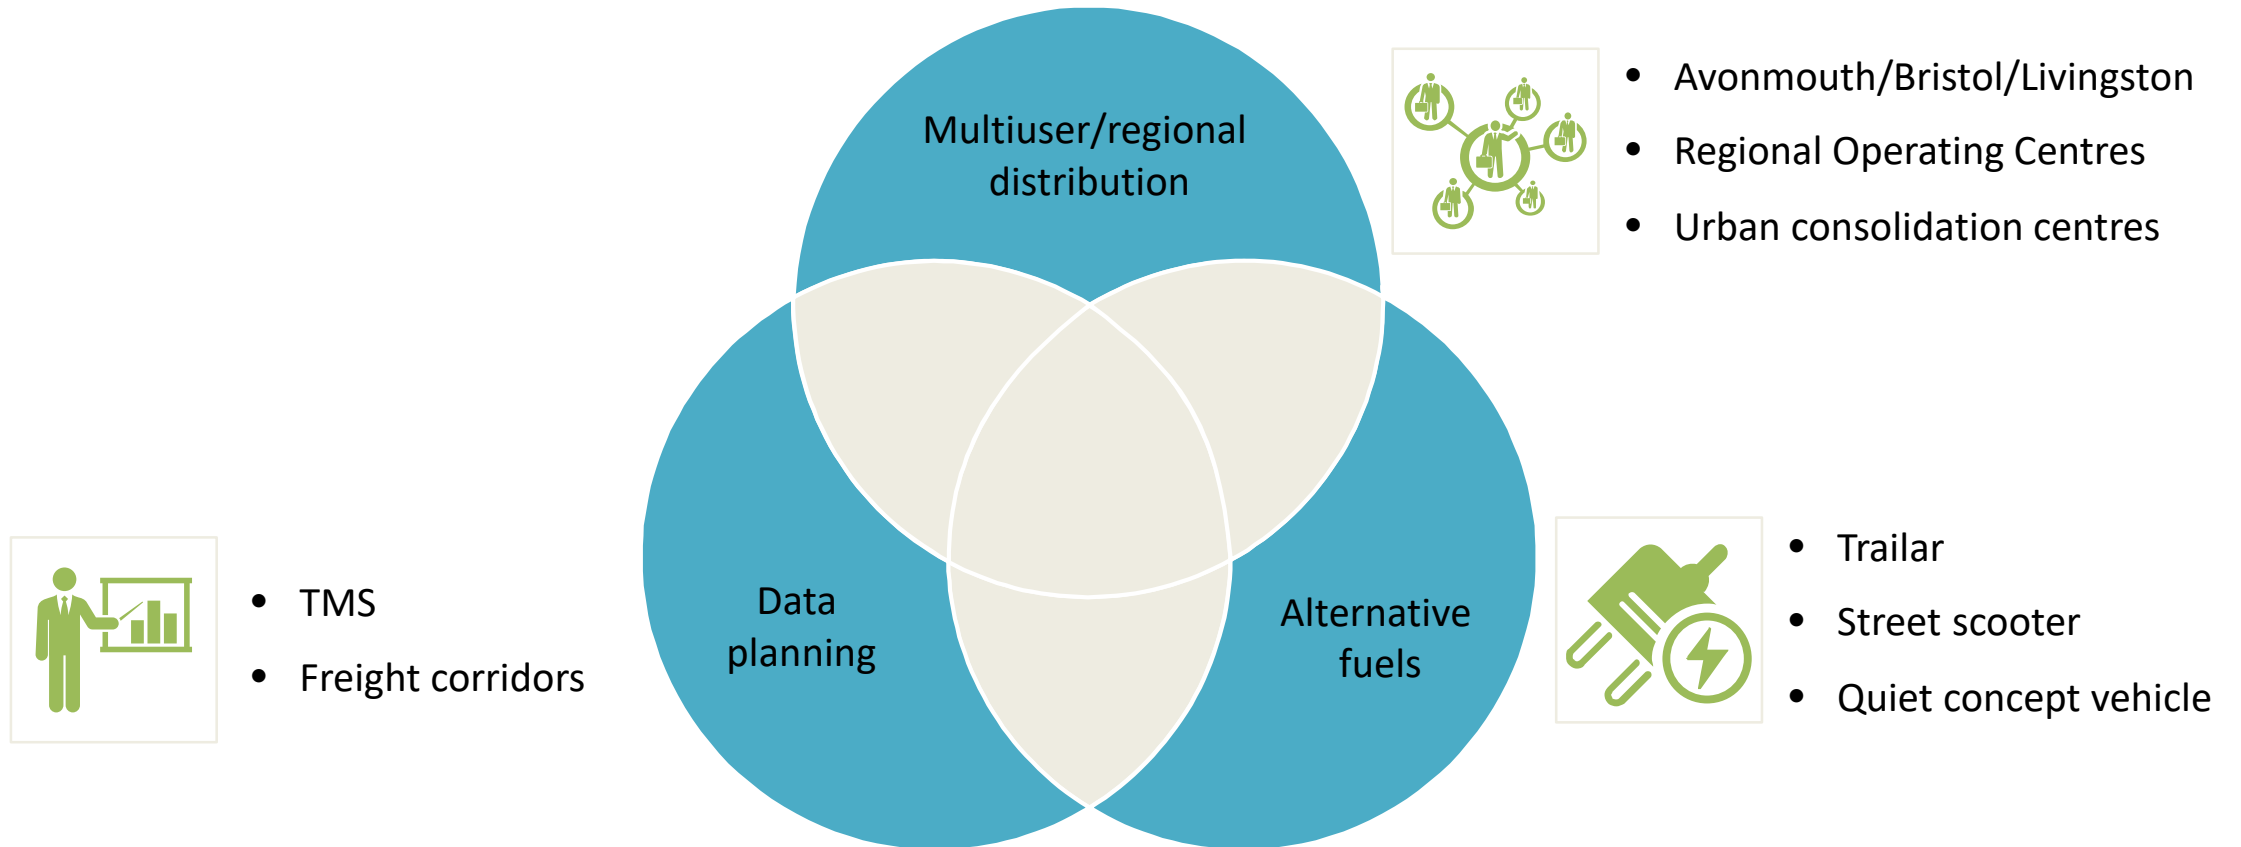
Multiuser/regional distribution

- Avonmouth/Bristol/Livingston
- Regional Operating Centres
- Urban consolidation centres

Data planning

Alternative fuels

- TMS
- Freight corridors

- Trailar
- Street scooter
- Quiet concept vehicle